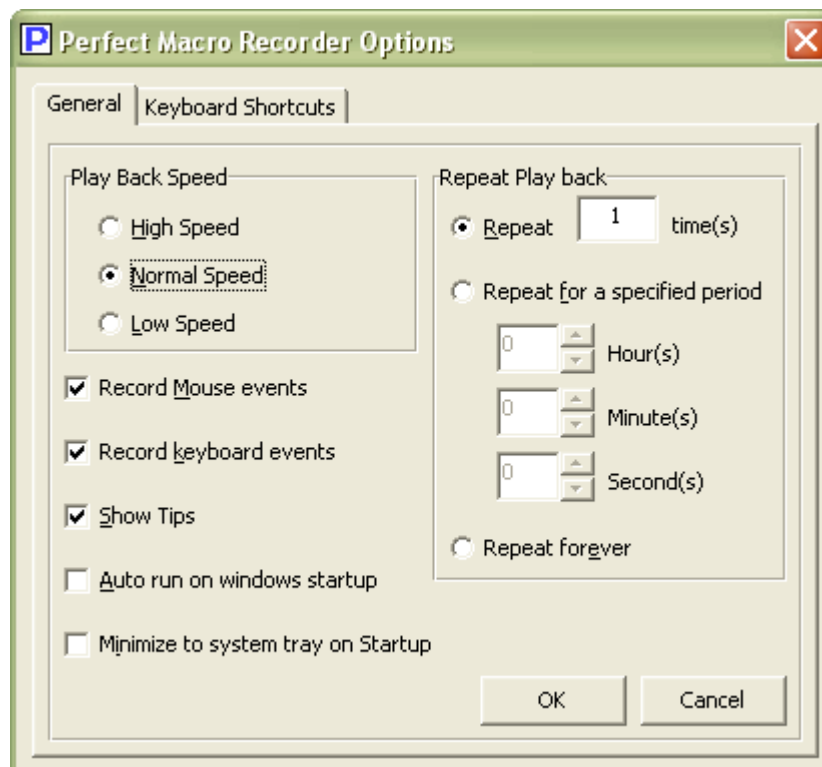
P Perfect Macro Recorder Options

General | Keyboard Shortcuts

Play Back Speed
High Speed
Normal Speed
Low Speed

Record Mouse events
Record keyboard events
Show Tips
Auto run on windows startup
Minimize to system tray on Startup

Repeat Play back
Repeat 1 time(s)
Repeat for a specified period
0 Hour(s)
0 Minute(s)
0 Second(s)
Repeat forever

OK
Cancel